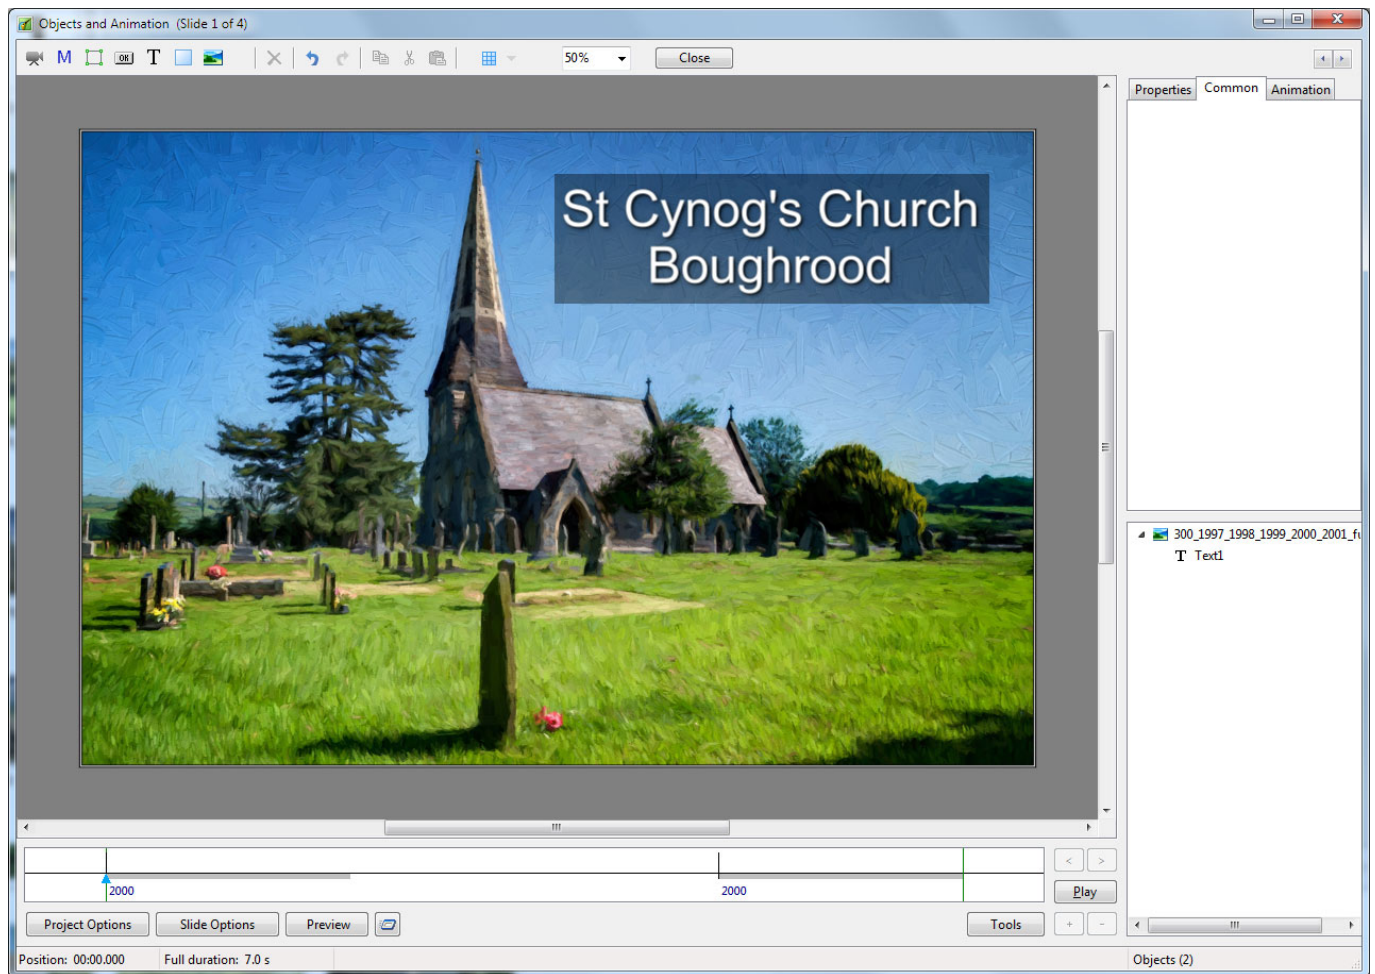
Objects and Animation (Slide 1 of 4)

M T

50%

Close

Properties Common Animation

St Cynog's Church Boughrood

300_1997_1998_1999_2000_2001_f

Text1

2000

2000

Play

Project Options

Slide Options

Preview

Tools

Position: 00:00.000

Full duration: 7.0 s

Objects (2)